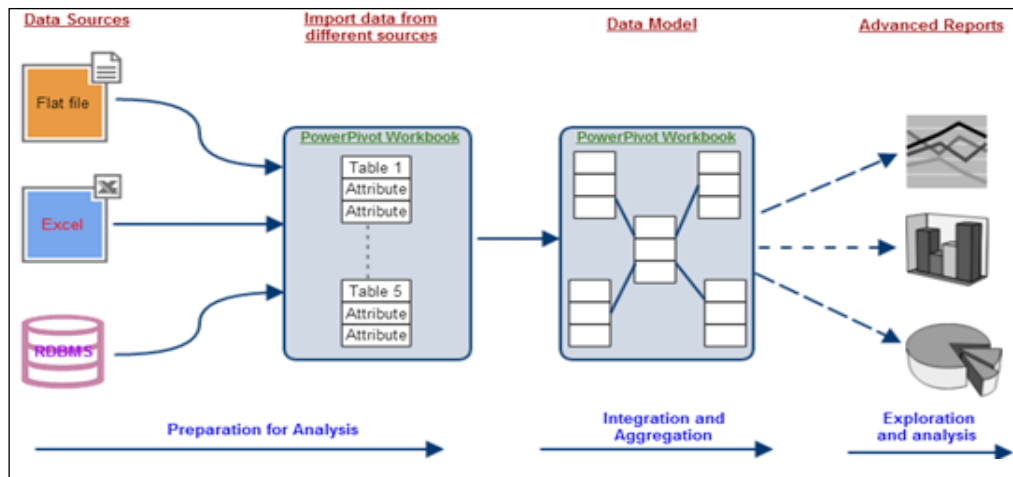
Data Sources

Import data from different sources

Data Model

Advanced Reports

Flat file

Excel

RDBMS

PowerPivot Workbook

Table 1

Attribute

Attribute

Table 5

Attribute

Attribute

PowerPivot Workbook

Preparation for Analysis

Integration and Aggregation

Exploration and analysis